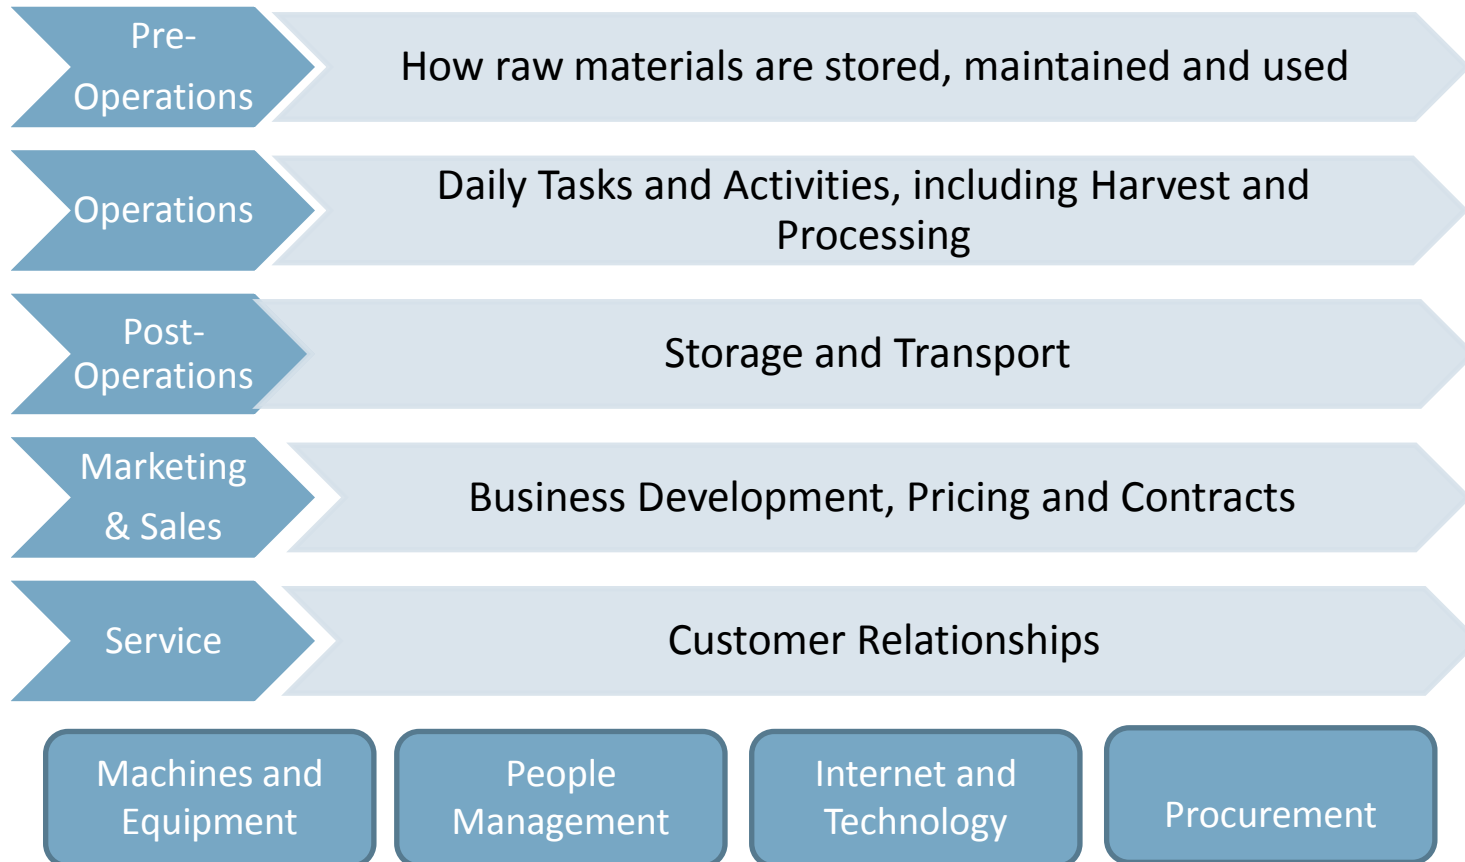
Pre-Operations

How raw materials are stored, maintained and used

Operations

Daily Tasks and Activities, including Harvest and Processing

Post-Operations

Storage and Transport

Marketing & Sales

Business Development, Pricing and Contracts

Service

Customer Relationships

Machines and Equipment

People Management

Internet and Technology

Procurement